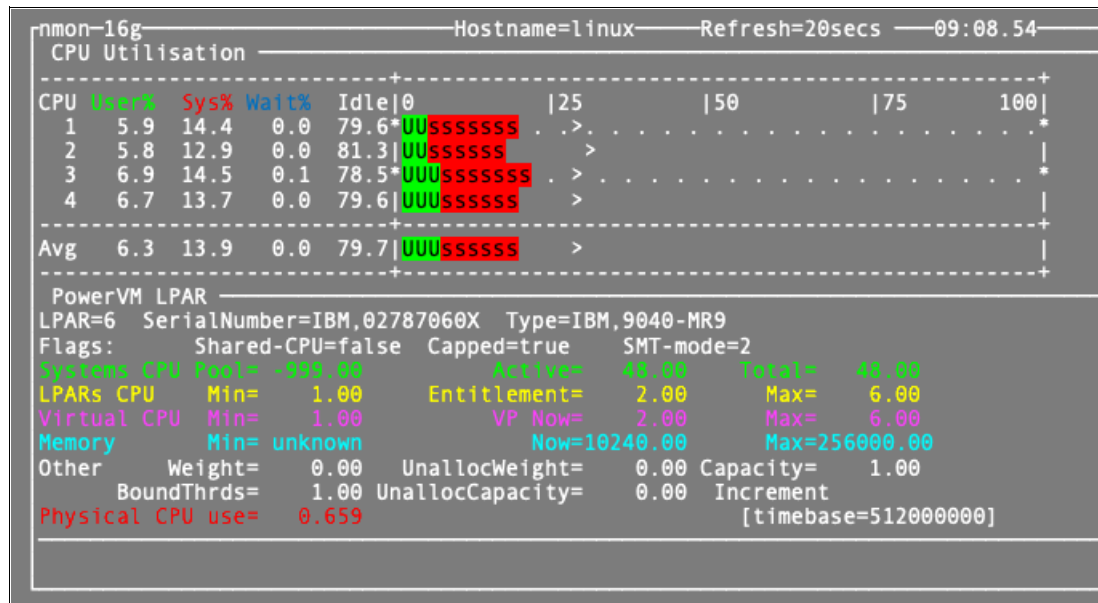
nmon—16g Hostname=linux Refresh=20secs 09:08.54

CPU Utilisation

CPU User% Sys% Wait% Idle|0 |25 |50 |75 100|
1 5.9 14.4 0.0 79.6*UUssssssss . .>. . . . . . . . . . . . . . . . . *
2 5.8 12.9 0.0 81.3|UUssssss >
3 6.9 14.5 0.1 78.5*UUUsssssss . > . . . . . . . . . . . . . . . . . *
4 6.7 13.7 0.0 79.6|UUUssssss >

Avg 6.3 13.9 0.0 79.7|UUUssssss >

PowerVM LPAR

LPAR=6 SerialNumber=IBM,02787060X Type=IBM,9040-MR9
Flags: Shared-CPU=false Capped=true SMT-mode=2
Systems CPU Pool= -999.00 Active= 48.00 Total= 48.00
LPARs CPU Min= 1.00 Entitlement= 2.00 Max= 6.00
Virtual CPU Min= 1.00 VP Now= 2.00 Max= 6.00
Memory Min= unknown Now=10240.00 Max=256000.00
Other Weight= 0.00 UnallocWeight= 0.00 Capacity= 1.00
BoundThrds= 1.00 UnallocCapacity= 0.00 Increment
Physical CPU use= 0.659 [timebase=512000000]